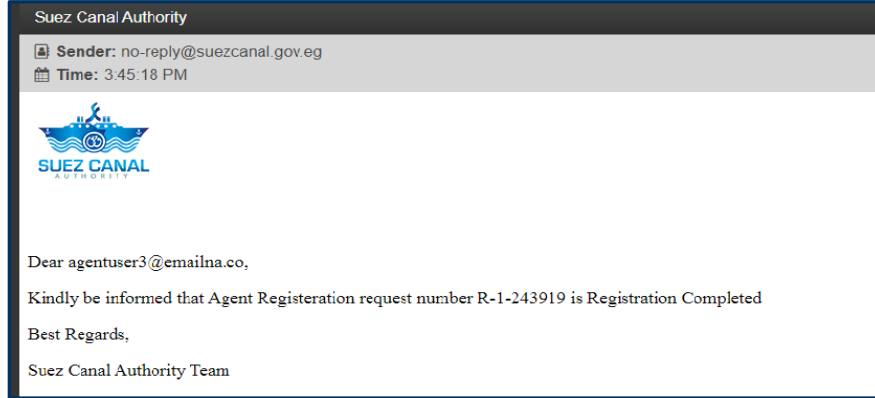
Suez Canal Authority

Sender: no-reply@suezcanal.gov.eg
Time: 3:45:18 PM

SUEZ CANAL
AUTHORITY

Dear agentuser3@emailna.co,

Kindly be informed that Agent Registeration request number R-1-243919 is Registration Completed

Best Regards,

Suez Canal Authority Team